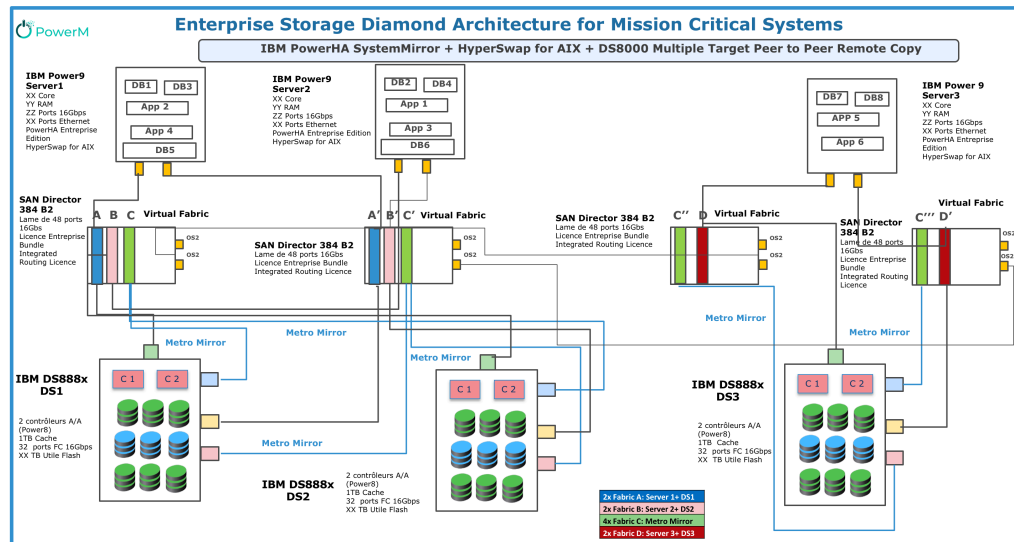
PowerM

Enterprise Storage Diamond Architecture for Mission Critical Systems

IBM PowerHA SystemMirror + HyperSwap for AIX + DS8000 Multiple Target Peer to Peer Remote Copy

IBM Power9 Server1
XX Core
YY RAM
ZZ Ports 16Gbps
XX Ports Ethernet
PowerHA Entreprise Edition
HyperSwap for AIX

DB1 DB3
App 2
App 4
DB5

IBM Power9 Server2
XX Core
YY RAM
ZZ Ports 16Gbps
XX Ports Ethernet
PowerHA Entreprise Edition
HyperSwap for AIX

DB2 DB4
App 1
App 3
DB6

DB7 DB8
APP 5
App 6

IBM Power 9 Server3
XX Core
YY RAM
ZZ Ports 16Gbps
XX Ports Ethernet
PowerHA Entreprise Edition
HyperSwap for AIX

SAN Director 384 B2
Lame de 48 ports 16Gbs
Licence Entreprise Bundle
Integrated Routing Licence

A B C Virtual Fabric
OS2
OS2

A' B' C' Virtual Fabric
OS2
OS2

SAN Director 384 B2
Lame de 48 ports 16Gbs
Licence Entreprise Bundle
Integrated Routing Licence

SAN Director 384 B2
Lame de 48 ports 16Gbs
Licence Entreprise Bundle
Integrated Routing Licence

C'' D Virtual Fabric
OS2
OS2

SAN Director 384 B2
Lame de 48 ports 16Gbs
Licence Entreprise Bundle
Integrated Routing Licence

C''' D' Virtual Fabric
OS2
OS2

Metro Mirror
Metro Mirror
Metro Mirror
Metro Mirror
Metro Mirror
Metro Mirror

IBM DS888x DS1
C 1 C 2
2 contrôleurs A/A (Power8)
1TB Cache
32 ports FC 16Gbps
XX TB Utile Flash

IBM DS888x DS2
C 1 C 2
2 contrôleurs A/A (Power8)
1TB Cache
32 ports FC 16Gbps
XX TB Utile Flash

IBM DS888x DS3
C 1 C 2
2 contrôleurs A/A (Power8)
1TB Cache
32 ports FC 16Gbps
XX TB Utile Flash

2x Fabric A: Server 1+ DS1
2x Fabric B: Server 2+ DS2
4x Fabric C: Metro Mirror
2x Fabric D: Server 3+ DS3